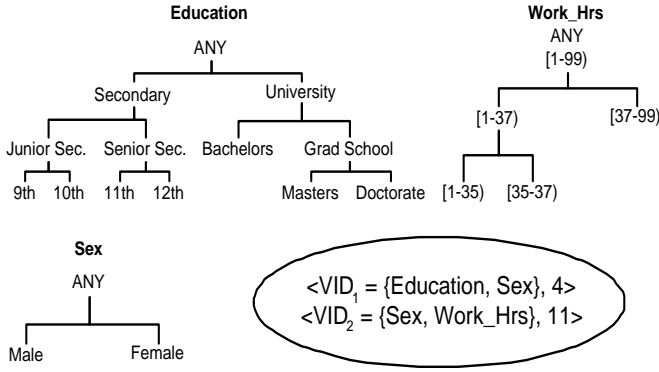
Education

ANY

Secondary

University

Junior Sec.

Senior Sec.

Bachelors

Grad School

9th

10th

11th

12th

Masters

Doctorate

Work_Hrs

ANY
[1-99)

[1-37)

[37-99)

[1-35)

[35-37)

Sex

ANY

Male

Female

<VID$_1$ = {Education, Sex}, 4>
<VID$_2$ = {Sex, Work_Hrs}, 11>